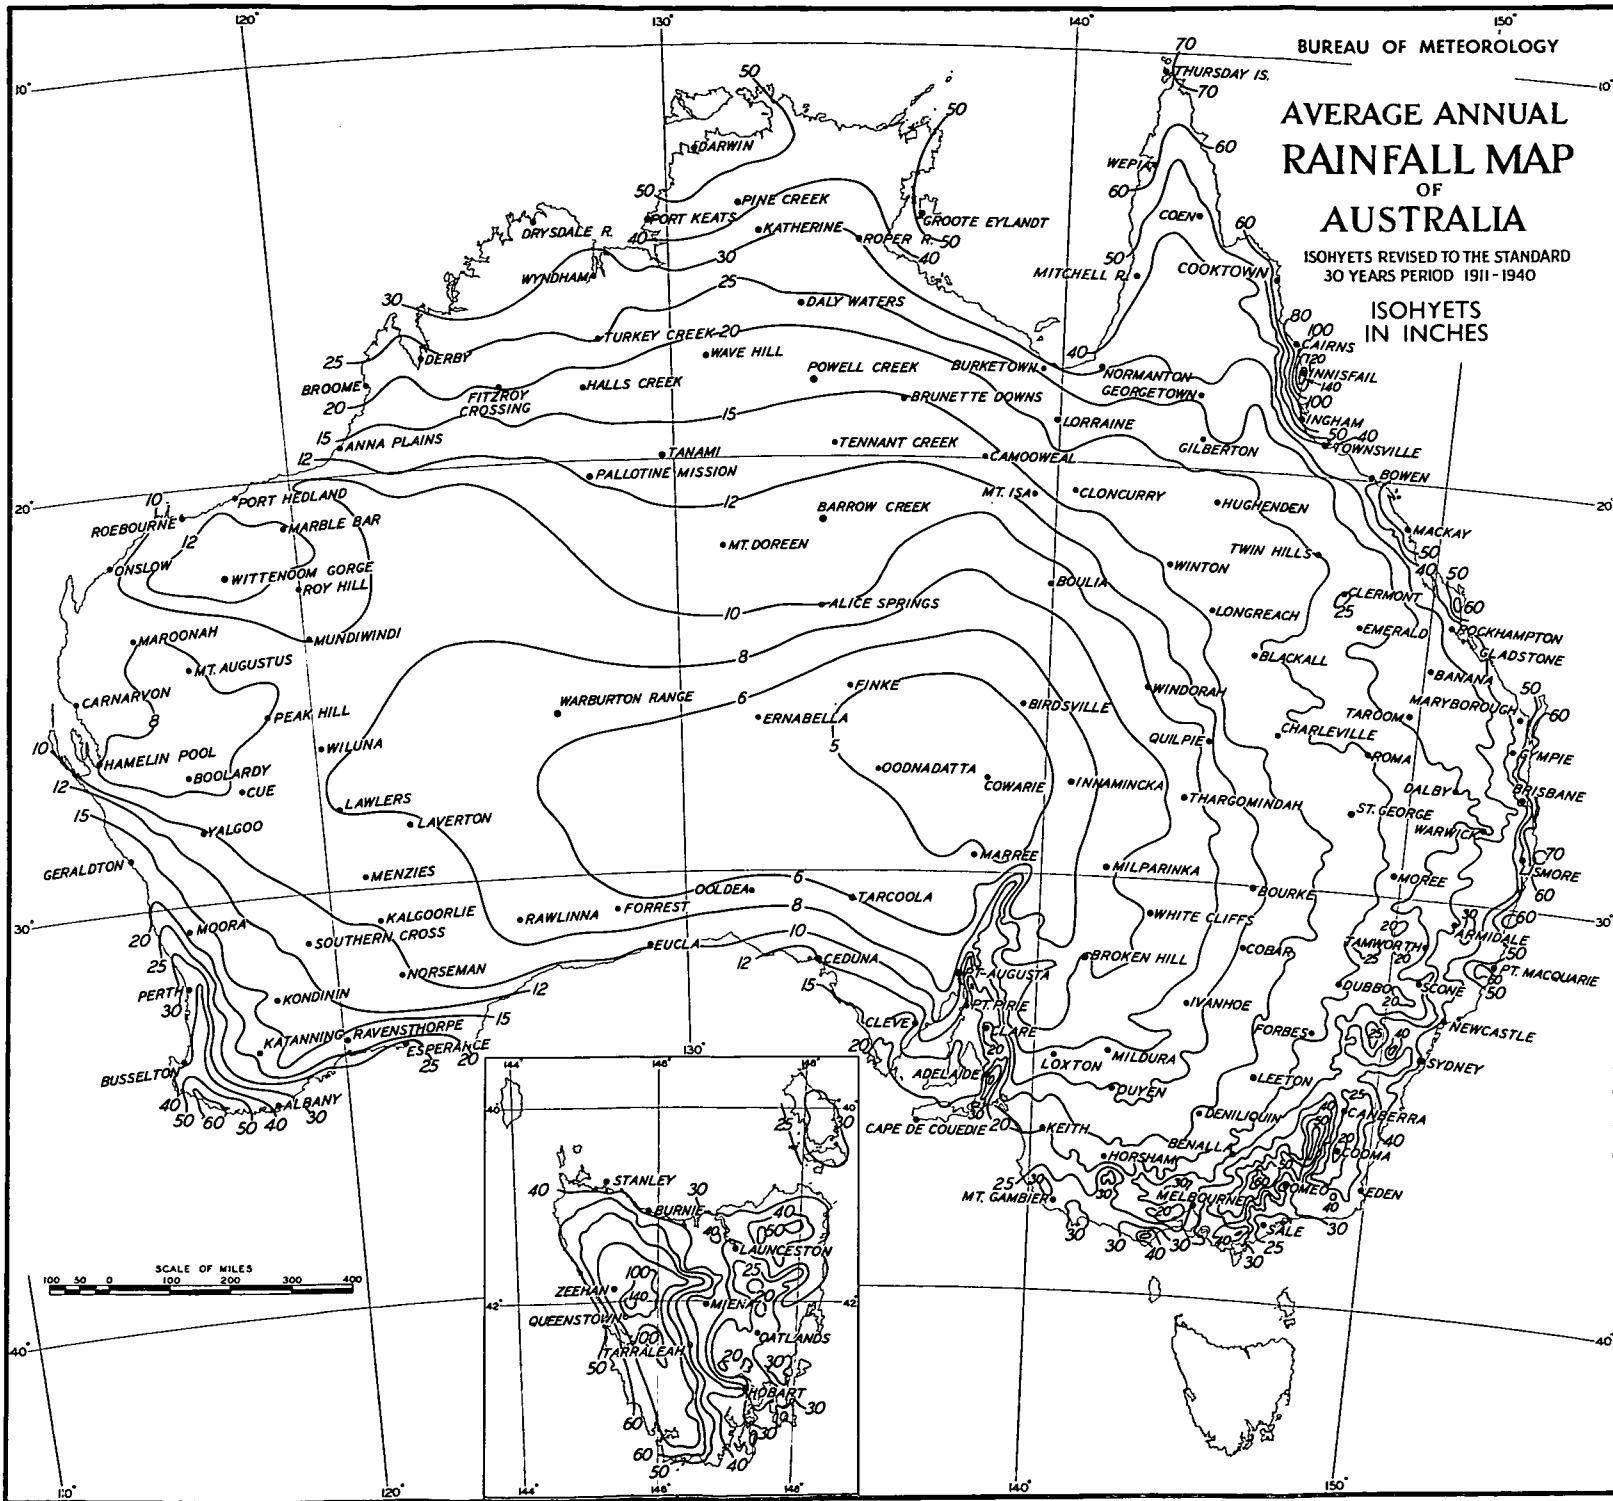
BUREAU OF METEOROLOGY

AVERAGE ANNUAL
RAINFALL MAP
OF
AUSTRALIA

ISOHYETS REVISED TO THE STANDARD 30 YEARS PERIOD 1911-1940

ISOHYETS IN INCHES

120° 130° 140° 150°
10° 20° 30° 40°

THURSDAY IS. WEIPA COEN COOKTOWN CAIRNS INNISFAIL INGHAM TOWNSVILLE BOWEN MACKAY CLERMONT EMERALD ROCKHAMPTON GLADSTONE BANANA MARYBOROUGH TAROOM GYMPIE ROMA DALBY BRISBANE WARWICK ST. GEORGE MOREE 5MORE ARMIDALE TAMWORTH PT. MACQUARIE SCONE DUBBO NEWCASTLE SYDNEY CANBERRA COOMA EDEN OMEO SALE MELBOURNE HORSHAM BENALLA DENILIQUIN LEETON FORBES IVANHOE COBAR BOURKE WHITE CLIFFS BROKEN HILL MILPARINKA THARGOMINDAH QUILPIE CHARLEVILLE BLACKALL LONGREACH WINDORAH WINTON TWIN HILLS HUGHENDEN CLONCURRY MT. ISA BOULIA BIRDSVILLE INNAMINCKA COWARIE OODNADATTA MARREE FINKE ERNABELLA GILBERTON GEORGETOWN NORMANTON BURKETOWN LORRAINE CAMOOWEAL MITCHELL R. GROOTE EYLANDT ROPER R. KATHERINE PINE CREEK DARWIN PORT KEATS DRYSDALE R. WYNDHAM DALY WATERS TURKEY CREEK WAVE HILL POWELL CREEK BRUNETTE DOWNS HALLS CREEK FITZROY CROSSING DERBY BROOME ANNA PLAINS TANAMI TENNANT CREEK PALLOTINE MISSION BARROW CREEK MT. DOREEN ALICE SPRINGS PORT HEDLAND ROEBOURNE MARBLE BAR ONSLOW WITTENOOM GORGE ROY HILL MUNDIWINDI MAROONAH MT. AUGUSTUS CARNARVON PEAK HILL WARBURTON RANGE HAMELIN POOL BOOLARDY CUE WILUNA LAWLERS LAVERTON YALGOO GERALDTON MENZIES KALGOORLIE SOUTHERN CROSS MOORA NORSEMAN PERTH KONDININ KATANNING RAVENSTHORPE ESPERANCE BUSSELTON ALBANY RAWLINNA FORREST OOLDEA TARCOOLA EUCLA CEDUNA PT. AUGUSTA PT. PIRIE CLARE CLEVE ADELAIDE LOXTON MILDURA OUYEN KEITH CAPE DE COUEDIE MT. GAMBIER

70 70 60 60 60 50 50 50 50 50 50 40 40 40 30 30 25 25 20 20 15 15 12 12 12 10 10 8 8 6 6 5 80 100 120 140 100 50 40 50 40 50 60 25 50 60 50 60 70 60 60 50 30 25 20 60 50 25 40 40 40 30 30 30 25 30 30 20 40 30 30 50 40 25 20 20 15 12 12 10 15 20 25 30 40 50 60 50 40 30 20 25

STANLEY BURNIE LAUNCESTON ZEEHAN MIENA QUEENSTOWN OATLANDS TARRALEAH HOBART
144° 146° 148° 40° 42° 40 30 40 50 25 100 140 20 100 50 20 30 30 60 60 50 40 25 30

SCALE OF MILES
100 50 0 100 200 300 400

110° 120° 130° 140° 150°